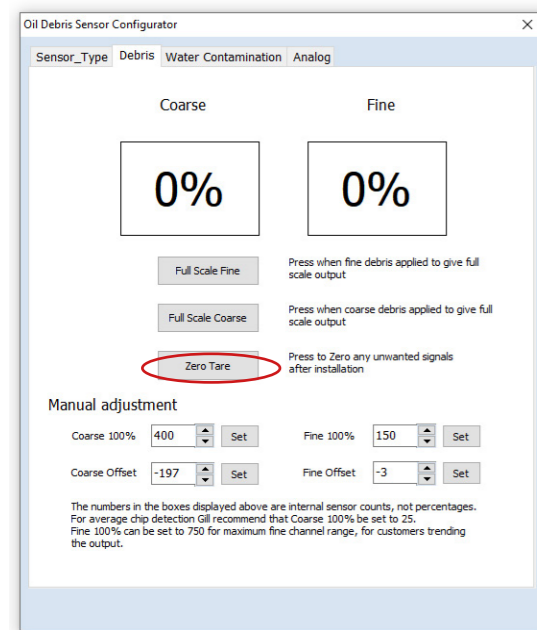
Oil Debris Sensor Configurator

×

Sensor_Type | Debris | Water Contamination | Analog

Coarse

Fine

0%

0%

Full Scale Fine

Press when fine debris applied to give full scale output

Full Scale Coarse

Press when coarse debris applied to give full scale output

Zero Tare

Press to Zero any unwanted signals after installation

Manual adjustment

Coarse 100% 400 Set

Fine 100% 150 Set

Coarse Offset -197 Set

Fine Offset -3 Set

The numbers in the boxes displayed above are internal sensor counts, not percentages.
For average chip detection Gill recommend that Coarse 100% be set to 25.
Fine 100% can be set to 750 for maximum fine channel range, for customers trending the output.